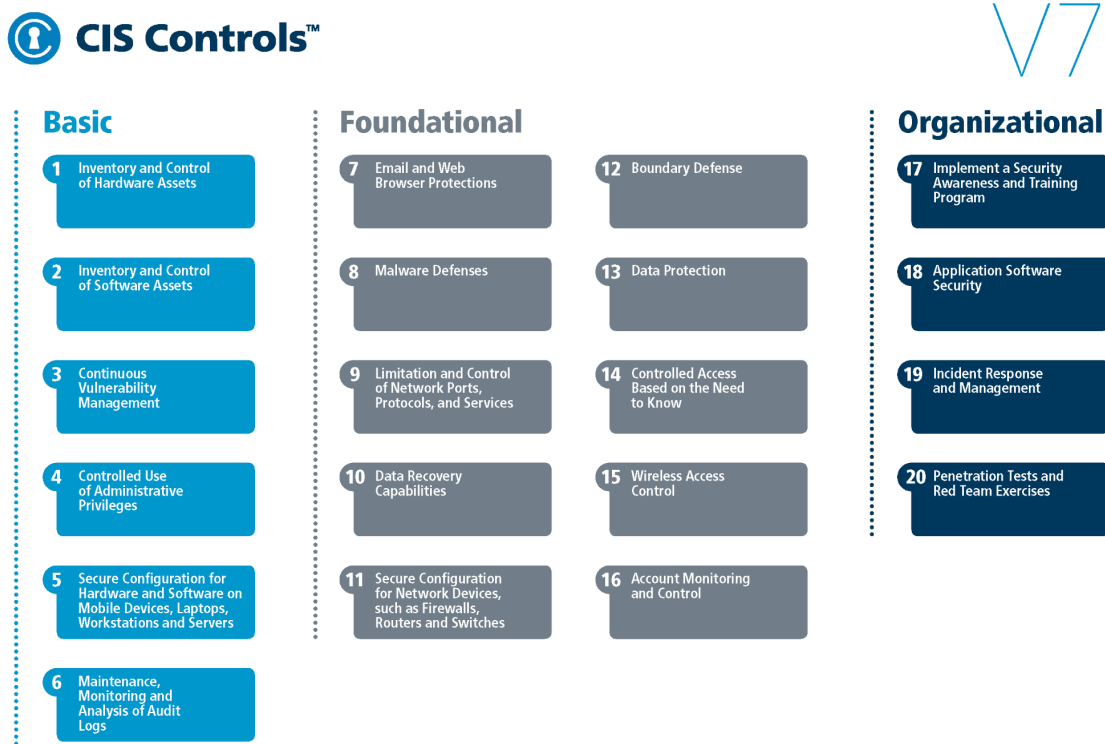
CIS Controls™

V7

Basic

1 Inventory and Control of Hardware Assets

2 Inventory and Control of Software Assets

3 Continuous Vulnerability Management

4 Controlled Use of Administrative Privileges

5 Secure Configuration for Hardware and Software on Mobile Devices, Laptops, Workstations and Servers

6 Maintenance, Monitoring and Analysis of Audit Logs

Foundational

7 Email and Web Browser Protections

8 Malware Defenses

9 Limitation and Control of Network Ports, Protocols, and Services

10 Data Recovery Capabilities

11 Secure Configuration for Network Devices, such as Firewalls, Routers and Switches

12 Boundary Defense

13 Data Protection

14 Controlled Access Based on the Need to Know

15 Wireless Access Control

16 Account Monitoring and Control

Organizational

17 Implement a Security Awareness and Training Program

18 Application Software Security

19 Incident Response and Management

20 Penetration Tests and Red Team Exercises